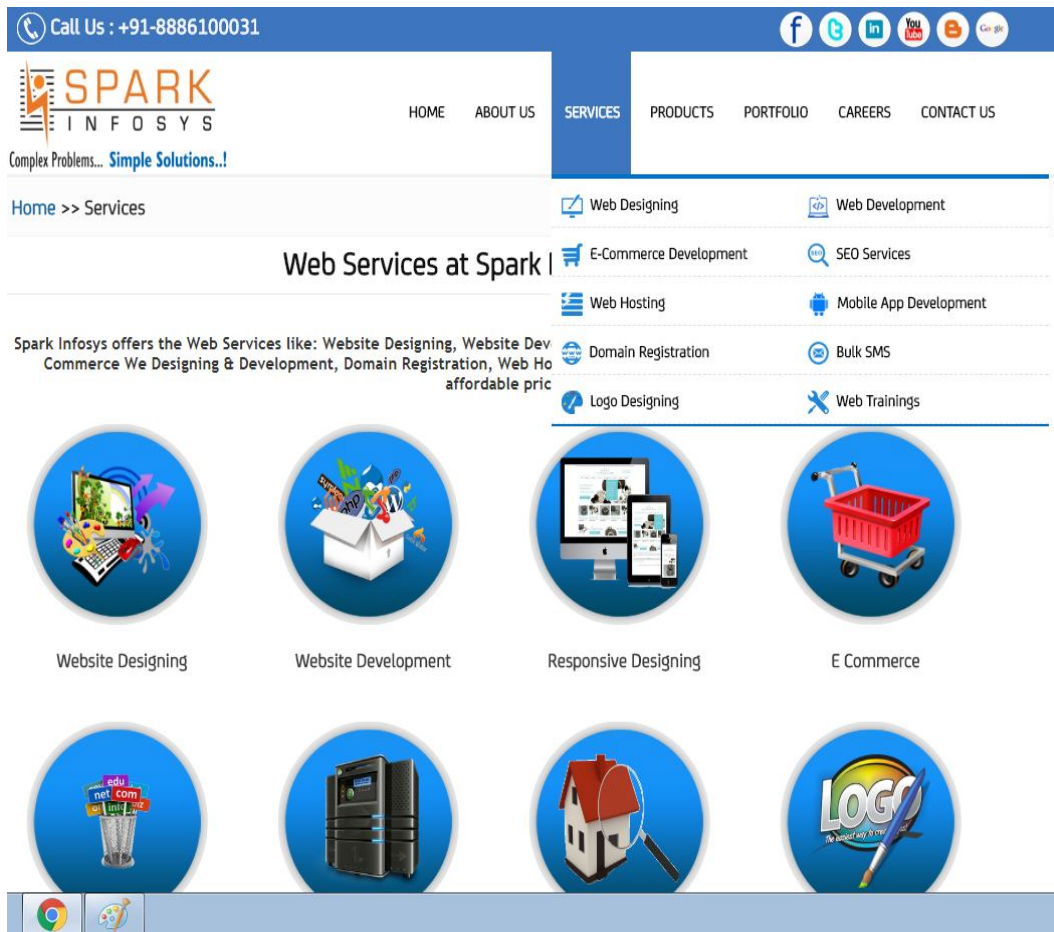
Call Us : +91-8886100031

f t in You Tube B Google

SPARK
INFOSYS
Complex Problems... Simple Solutions..!

HOME ABOUT US SERVICES PRODUCTS PORTFOLIO CAREERS CONTACT US

Home >> Services

Web Designing
Web Development
E-Commerce Development
SEO Services
Web Hosting
Mobile App Development
Domain Registration
Bulk SMS
Logo Designing
Web Trainings

Web Services at Spark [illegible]

Spark Infosys offers the Web Services like: Website Designing, Website Dev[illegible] Commerce We Designing & Development, Domain Registration, Web Ho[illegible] affordable pric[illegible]

Website Designing
Website Development
Responsive Designing
E Commerce

edu net com org info biz

LOGO
the easiest way to cre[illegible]